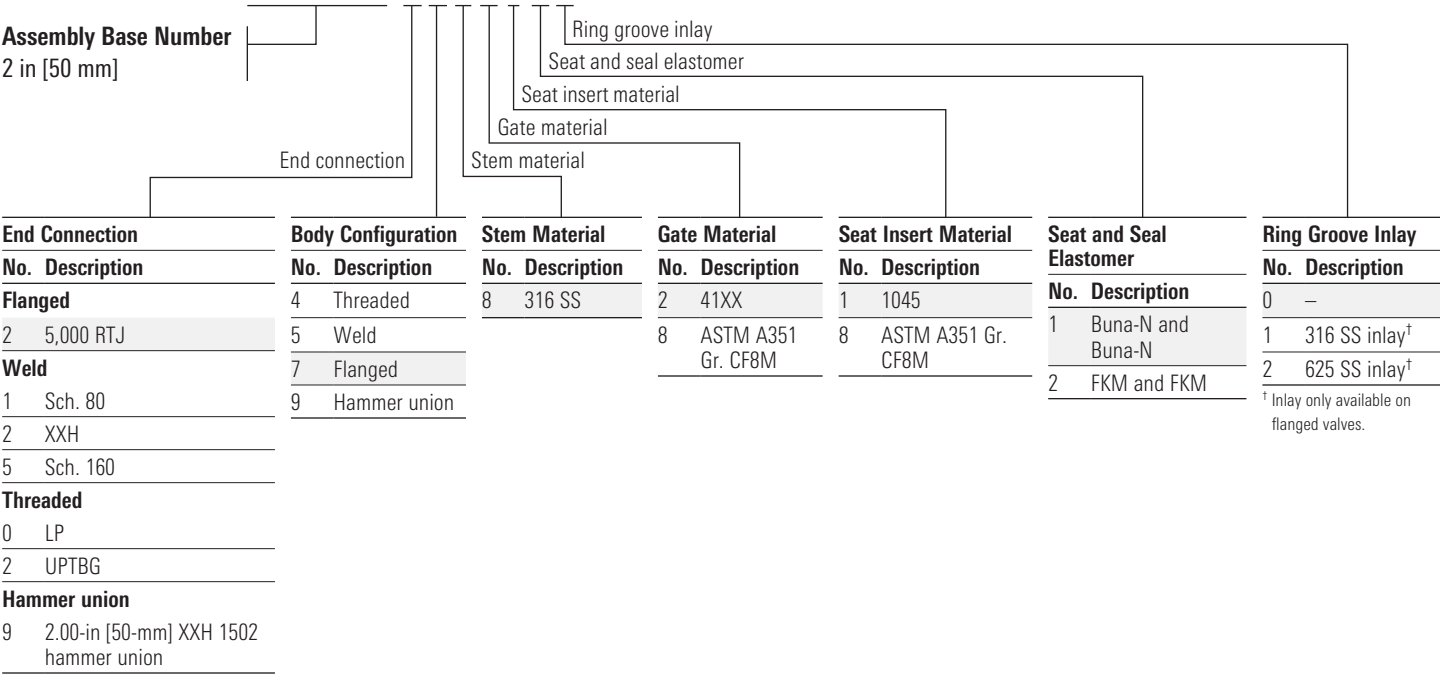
Ring groove inlay
Assembly Base Number
2 in [50 mm]
Seat and seal elastomer
Seat insert material
Gate material
End connection
Stem material

End Connection

| No. | Description |
|---|---|
| **Flanged** | |
| 2 | 5,000 RTJ |
| **Weld** | |
| 1 | Sch. 80 |
| 2 | XXH |
| 5 | Sch. 160 |
| **Threaded** | |
| 0 | LP |
| 2 | UPTBG |
| **Hammer union** | |
| 9 | 2.00-in [50-mm] XXH 1502 hammer union |

Body Configuration

| No. | Description |
|---|---|
| 4 | Threaded |
| 5 | Weld |
| 7 | Flanged |
| 9 | Hammer union |

Stem Material

| No. | Description |
|---|---|
| 8 | 316 SS |

Gate Material

| No. | Description |
|---|---|
| 2 | 41XX |
| 8 | ASTM A351 Gr. CF8M |

Seat Insert Material

| No. | Description |
|---|---|
| 1 | 1045 |
| 8 | ASTM A351 Gr. CF8M |

Seat and Seal Elastomer

| No. | Description |
|---|---|
| 1 | Buna-N and Buna-N |
| 2 | FKM and FKM |

Ring Groove Inlay

| No. | Description |
|---|---|
| 0 | – |
| 1 | 316 SS inlay$^{\dagger}$ |
| 2 | 625 SS inlay$^{\dagger}$ |

$^{\dagger}$ Inlay only available on flanged valves.